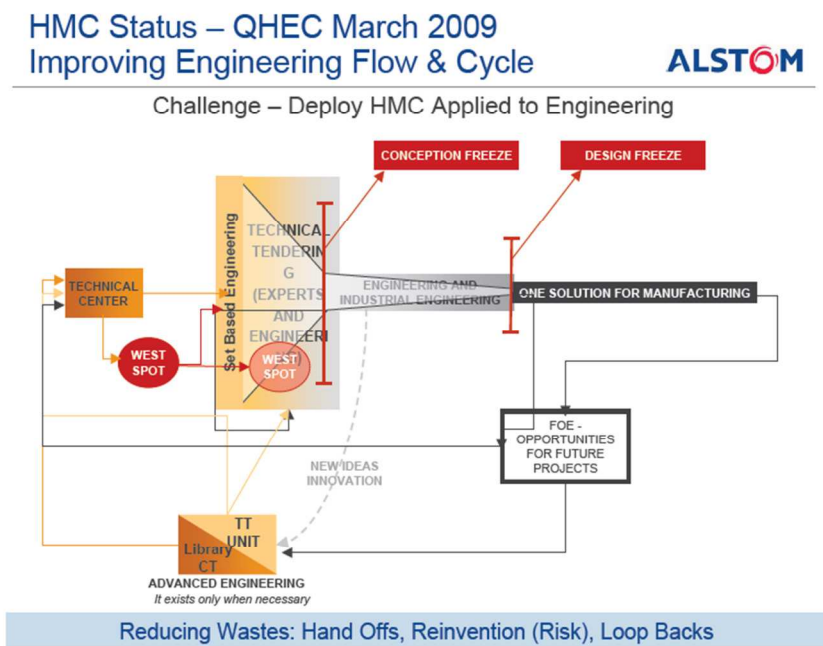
HMC Status – QHEC March 2009
Improving Engineering Flow & Cycle

ALSTOM

Challenge – Deploy HMC Applied to Engineering

CONCEPTION FREEZE

DESIGN FREEZE

TECHNICAL CENTER

Set Based Engineering

TECHNICAL TENDERING (EXPERTS AND ENGINEERI

WEST SPOT

WEST SPOT

ENGINEERING AND INDUSTRIAL ENGINEERING

ONE SOLUTION FOR MANUFACTURING

FOE - OPPORTUNITIES FOR FUTURE PROJECTS

NEW IDEAS INNOVATION

TT UNIT

Library CT

ADVANCED ENGINEERING
It exists only when necessary

Reducing Wastes: Hand Offs, Reinvention (Risk), Loop Backs